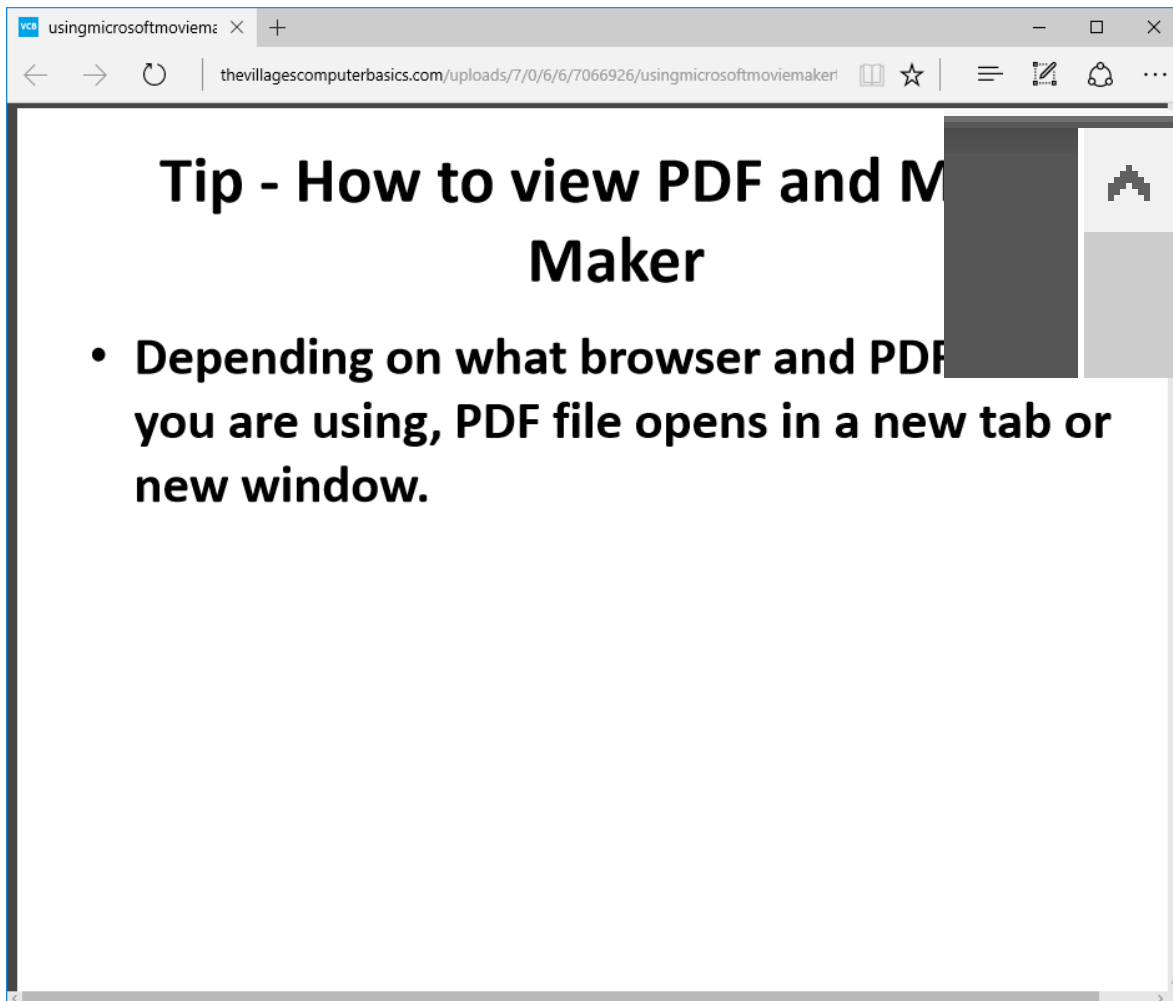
VCB usingmicrosoftmoviema

thevillagescomputerbasics.com/uploads/7/0/6/6/7066926/usingmicrosoftmoviemaker

Tip - How to view PDF and M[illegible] Maker

• Depending on what browser and PDF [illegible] you are using, PDF file opens in a new tab or new window.